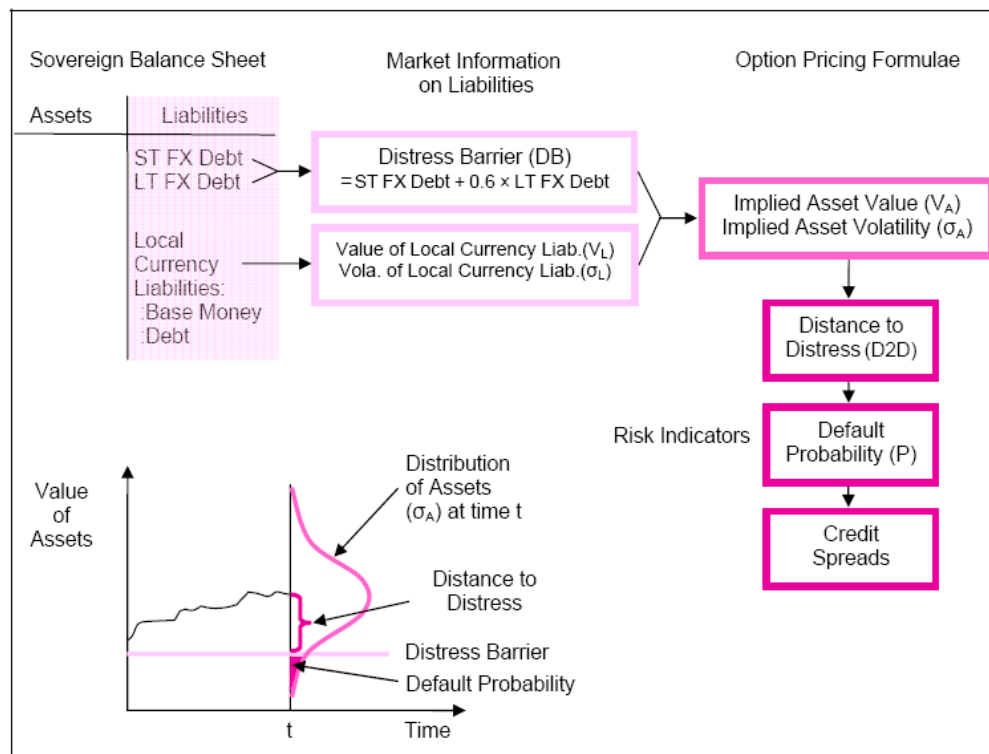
Sovereign Balance Sheet

Market Information on Liabilities

Option Pricing Formulae

| Assets | Liabilities |
|---|---|
| | ST FX Debt LT FX Debt |
| | Local Currency Liabilities: :Base Money :Debt |

Distress Barrier (DB) = ST FX Debt + 0.6 × LT FX Debt

Value of Local Currency Liab.($V_L$) Vola. of Local Currency Liab.($\sigma_L$)

Implied Asset Value ($V_A$) Implied Asset Volatility ($\sigma_A$)

Distance to Distress (D2D)

Risk Indicators

Default Probability (P)

Credit Spreads

Value of Assets

Distribution of Assets ($\sigma_A$) at time t

Distance to Distress

Distress Barrier

Default Probability

t

Time